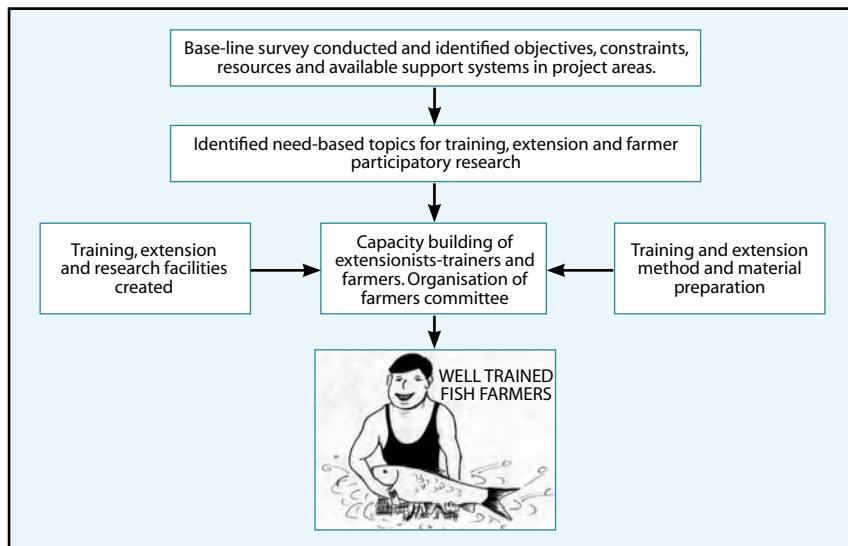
Base-line survey conducted and identified objectives, constraints, resources and available support systems in project areas.

Identified need-based topics for training, extension and farmer participatory research

Training, extension and research facilities created

Capacity building of extensionists-trainers and farmers. Organisation of farmers committee

Training and extension method and material preparation

WELL TRAINED FISH FARMERS